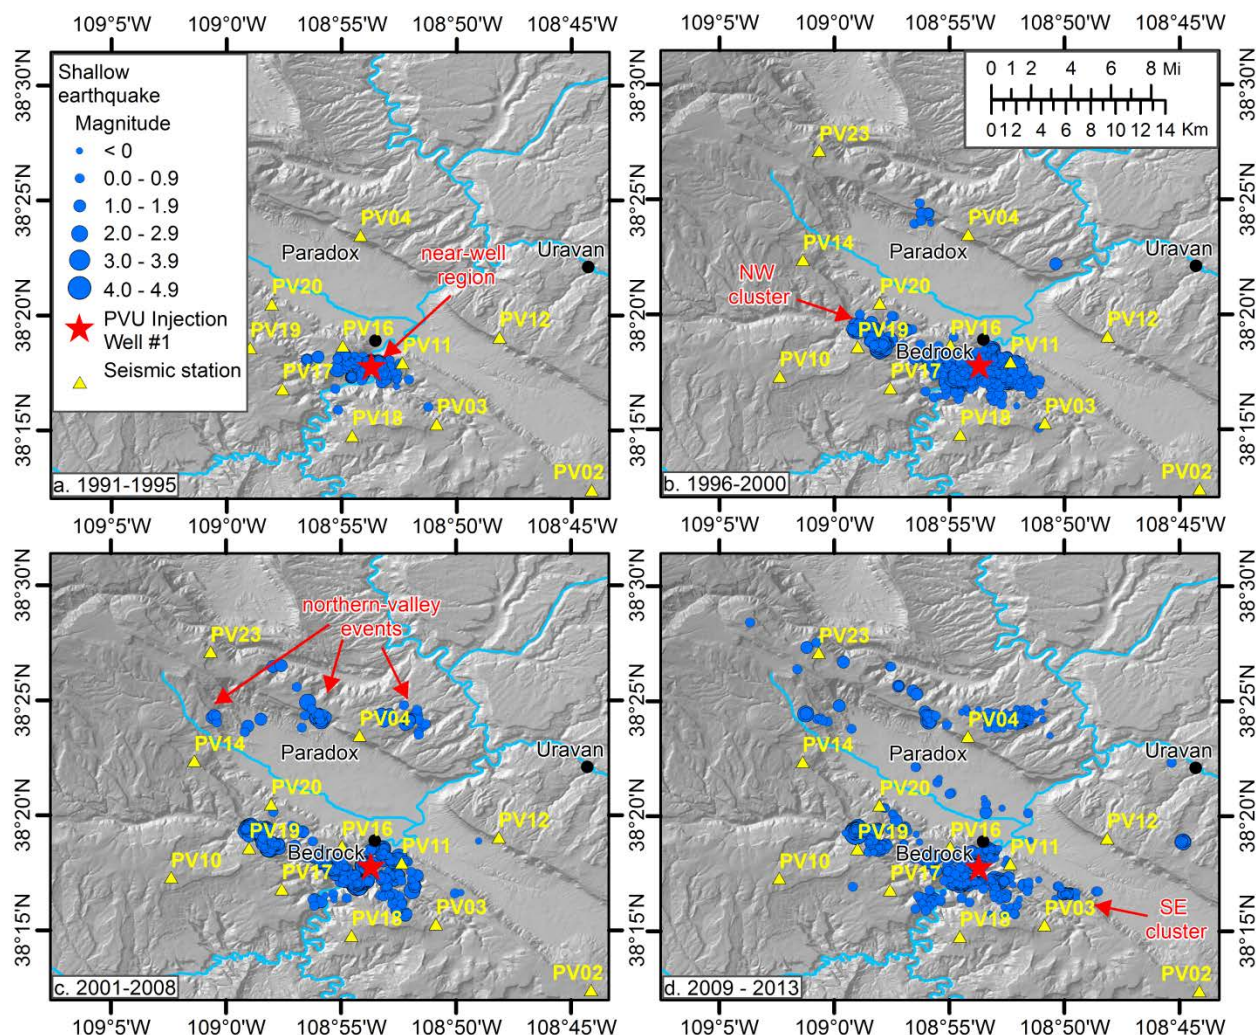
109°5'W 109°0'W 108°55'W 108°50'W 108°45'W

38°30'N 38°25'N 38°20'N 38°15'N

Shallow earthquake
Magnitude
< 0
0.0 - 0.9
1.0 - 1.9
2.0 - 2.9
3.0 - 3.9
4.0 - 4.9
PVU Injection Well #1
Seismic station

PV04
Paradox
near-well region
Uravan
PV20
PV19
PV16
PV12
PV11
PV17
PV18
PV03
PV02
a. 1991-1995

109°5'W 109°0'W 108°55'W 108°50'W 108°45'W

0 1 2 4 6 8 Mi
0 1 2 4 6 8 10 12 14 Km

38°30'N 38°25'N 38°20'N 38°15'N

PV23
PV04
PV14
Paradox
Uravan
NW cluster
PV20
PV19
PV16
PV12
PV10
Bedrock
PV11
PV17
PV18
PV03
PV02
b. 1996-2000

109°5'W 109°0'W 108°55'W 108°50'W 108°45'W

38°30'N 38°25'N 38°20'N 38°15'N

northern-valley events
PV23
PV04
PV14
Paradox
Uravan
PV20
PV19
PV16
PV12
PV10
Bedrock
PV11
PV17
PV18
PV03
PV02
c. 2001-2008

109°5'W 109°0'W 108°55'W 108°50'W 108°45'W

109°5'W 109°0'W 108°55'W 108°50'W 108°45'W

38°30'N 38°25'N 38°20'N 38°15'N

PV23
PV04
PV14
Paradox
Uravan
PV20
PV19
PV16
PV12
PV10
Bedrock
PV11
PV17
PV18
PV03
SE cluster
PV02
d. 2009 - 2013

109°5'W 109°0'W 108°55'W 108°50'W 108°45'W